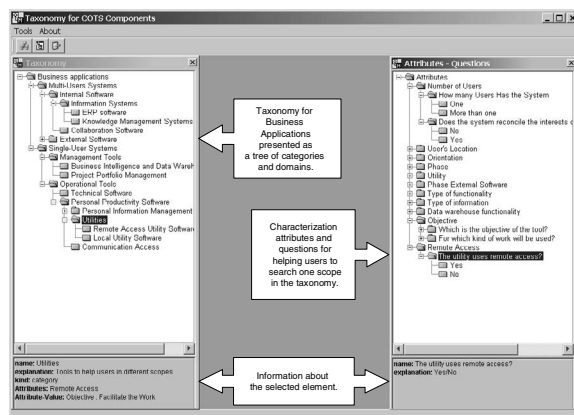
Taxonomy for COTS Components
Tools About

Taxonomy
Business applications
Multi-Users Systems
Internal Software
Information Systems
ERP software
Knowledge Management Systems
Collaboration Software
External Software
Single-User Systems
Management Tools
Business Intelligence and Data Wareh
Project Portfolio Management
Operational Tools
Technical Software
Personal Productivity Software
Personal Information Management
Utilities
Remote Access Utility Softwar
Local Utility Software
Communication Access

name: Utilities
explanation: Tools to help users in different scopes
kind: category
Attributes: Remote Access
Attribute-Value: Objective . Facilitate the Work

Taxonomy for Business Applications presented as a tree of categories and domains.

Characterization attributes and questions for helping users to search one scope in the taxonomy.

Information about the selected element.

Attributes - Questions
Attributes
Number of Users
How many Users Has the System
One
More than one
Does the system reconcile the interests o
No
Yes
User's Location
Orientation
Phase
Utility
Phase External Software
Type of functionality
Type of information
Data warehouse functionality
Objective
Which is the objective of the tool?
For which kind of work will be used?
Remote Access
The utility uses remote access?
Yes
No

name: The utility uses remote access?
explanation: Yes/No